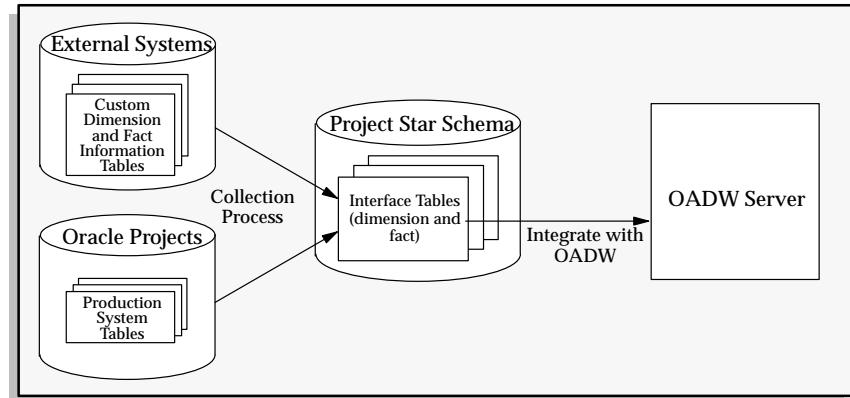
External Systems

Custom Dimension and Fact Information Tables

Collection Process

Oracle Projects

Production System Tables

Project Star Schema

Interface Tables (dimension and fact)

Integrate with OADW

OADW Server